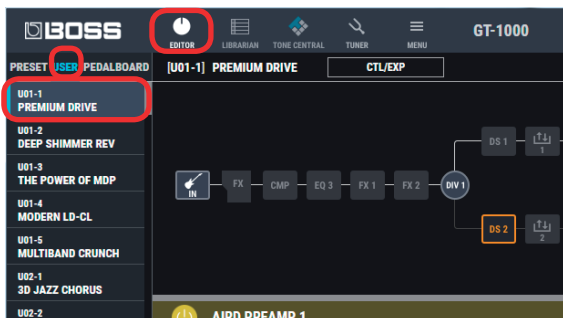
BOSS

EDITOR LIBRARIAN TONE CENTRAL TUNER MENU

GT-1000

PRESET USER PEDALBOARD

[U01-1] PREMIUM DRIVE

CTL/EXP

U01-1
PREMIUM DRIVE

U01-2
DEEP SHIMMER REV

U01-3
THE POWER OF MDP

U01-4
MODERN LD-CL

U01-5
MULTIBAND CRUNCH

U02-1
3D JAZZ CHORUS

U02-2

IN

FX

CMP

EQ 3

FX 1

FX 2

DIV 1

DS 1

1

DS 2

2

AIRD PREAMP 1